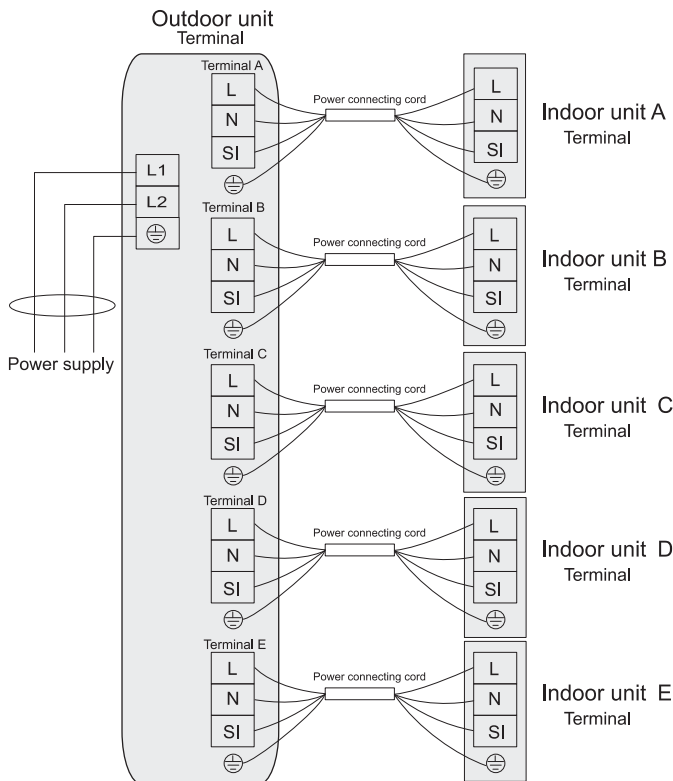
Outdoor unit
Terminal

Terminal A
L
N
SI

Power connecting cord

L
N
SI

Indoor unit A
Terminal

L1
L2

Terminal B
L
N
SI

Power connecting cord

L
N
SI

Indoor unit B
Terminal

Power supply

Terminal C
L
N
SI

Power connecting cord

L
N
SI

Indoor unit C
Terminal

Terminal D
L
N
SI

Power connecting cord

L
N
SI

Indoor unit D
Terminal

Terminal E
L
N
SI

Power connecting cord

L
N
SI

Indoor unit E
Terminal